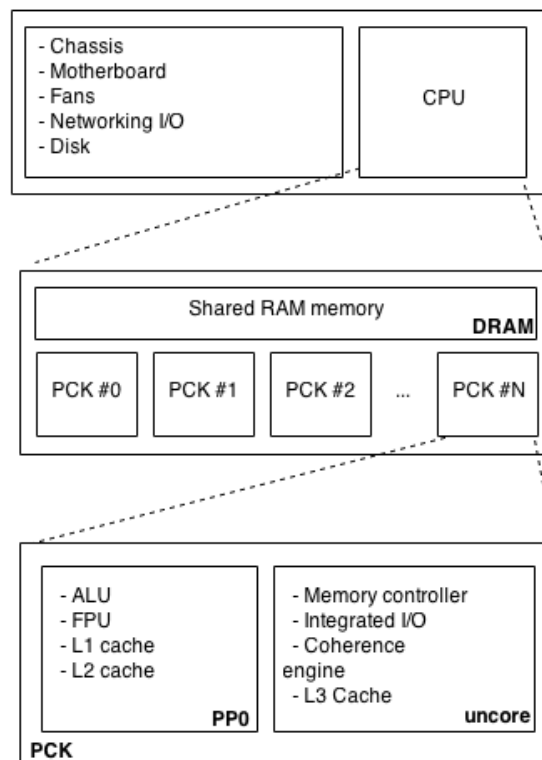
- Chassis
- Motherboard
- Fans
- Networking I/O
- Disk

CPU

Shared RAM memory

DRAM

PCK #0

PCK #1

PCK #2

...

PCK #N

- ALU
- FPU
- L1 cache
- L2 cache

PP0

- Memory controller
- Integrated I/O
- Coherence engine
- L3 Cache

uncore

PCK